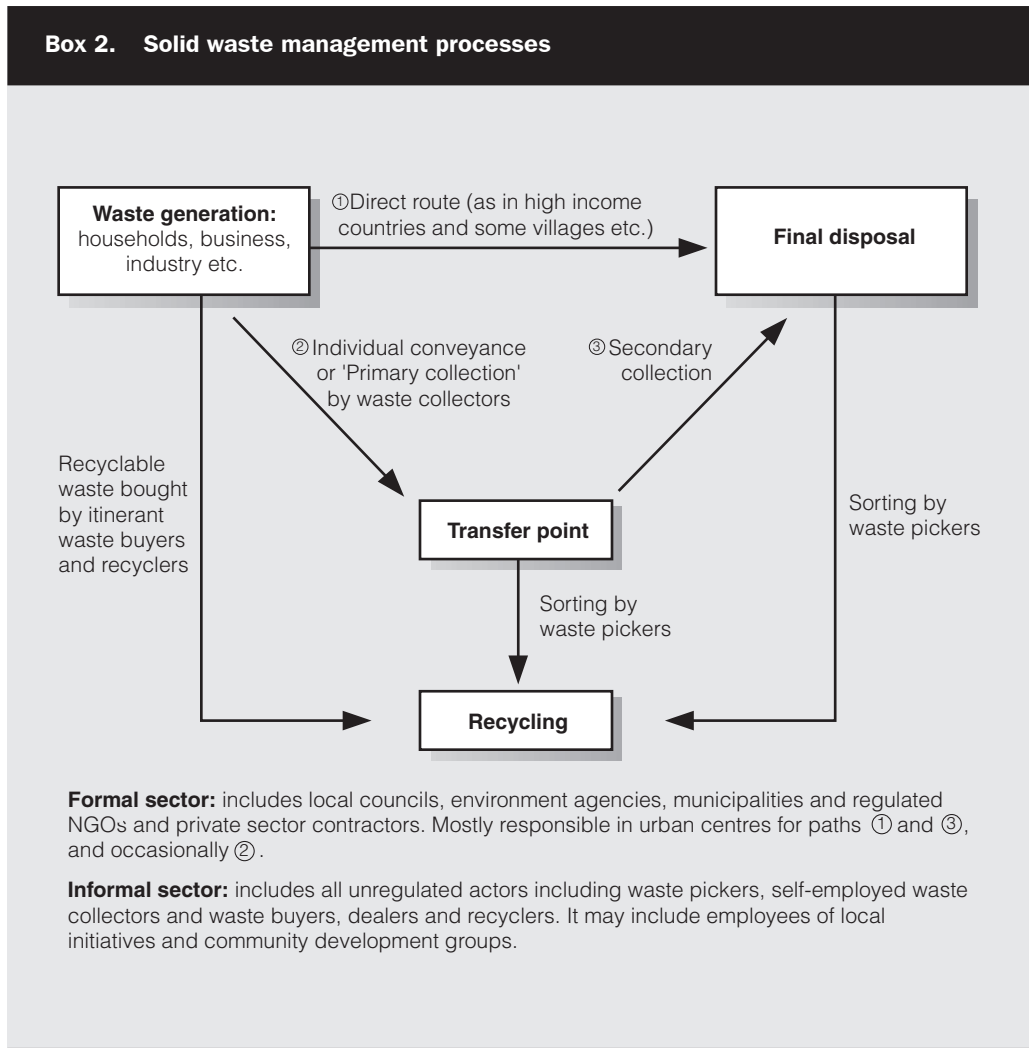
Box 2. Solid waste management processes

Waste generation: households, business, industry etc.

①Direct route (as in high income countries and some villages etc.)

Final disposal

②Individual conveyance or 'Primary collection' by waste collectors

③Secondary collection

Recyclable waste bought by itinerant waste buyers and recyclers

Transfer point

Sorting by waste pickers

Sorting by waste pickers

Recycling

Formal sector: includes local councils, environment agencies, municipalities and regulated NGOs and private sector contractors. Mostly responsible in urban centres for paths ① and ③, and occasionally ②.

Informal sector: includes all unregulated actors including waste pickers, self-employed waste collectors and waste buyers, dealers and recyclers. It may include employees of local initiatives and community development groups.